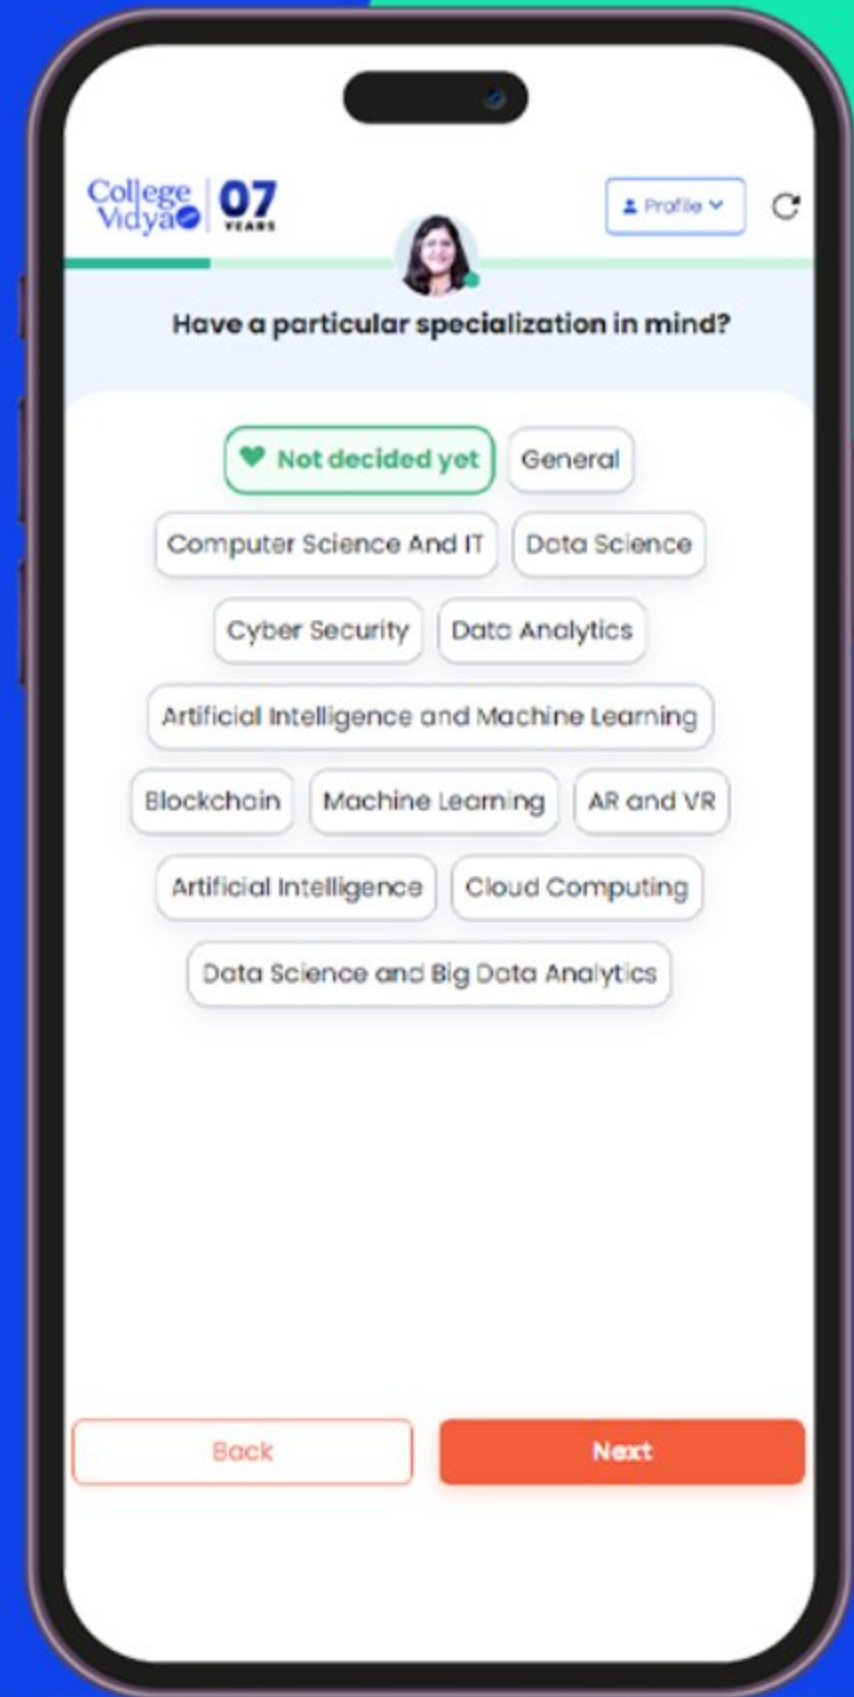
College Vidya 07 YEARS

Profile

Have a particular specialization in mind?

Not decided yet
General
Computer Science And IT
Data Science
Cyber Security
Data Analytics
Artificial Intelligence and Machine Learning
Blockchain
Machine Learning
AR and VR
Artificial Intelligence
Cloud Computing
Data Science and Big Data Analytics

Back
Next